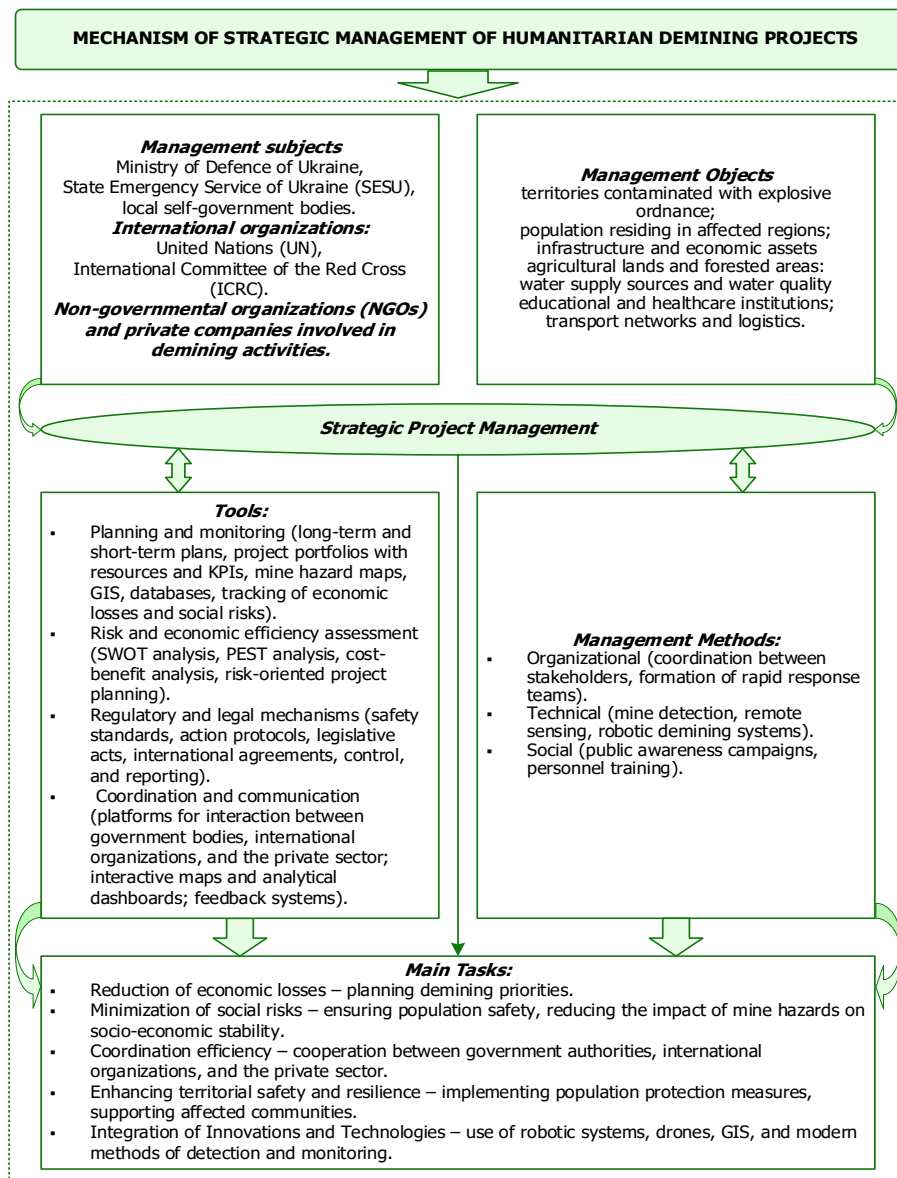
MECHANISM OF STRATEGIC MANAGEMENT OF HUMANITARIAN DEMINING PROJECTS

**Management subjects**
Ministry of Defence of Ukraine,
State Emergency Service of Ukraine (SESU),
local self-government bodies.
**International organizations:**
United Nations (UN),
International Committee of the Red Cross (ICRC).
**Non-governmental organizations (NGOs) and private companies involved in demining activities.**

**Management Objects**
territories contaminated with explosive ordnance;
population residing in affected regions;
infrastructure and economic assets
agricultural lands and forested areas:
water supply sources and water quality
educational and healthcare institutions;
transport networks and logistics.

**Strategic Project Management**

**Tools:**
- Planning and monitoring (long-term and short-term plans, project portfolios with resources and KPIs, mine hazard maps, GIS, databases, tracking of economic losses and social risks).
- Risk and economic efficiency assessment (SWOT analysis, PEST analysis, cost-benefit analysis, risk-oriented project planning).
- Regulatory and legal mechanisms (safety standards, action protocols, legislative acts, international agreements, control, and reporting).
- Coordination and communication (platforms for interaction between government bodies, international organizations, and the private sector; interactive maps and analytical dashboards; feedback systems).

**Management Methods:**
- Organizational (coordination between stakeholders, formation of rapid response teams).
- Technical (mine detection, remote sensing, robotic demining systems).
- Social (public awareness campaigns, personnel training).

**Main Tasks:**
- Reduction of economic losses – planning demining priorities.
- Minimization of social risks – ensuring population safety, reducing the impact of mine hazards on socio-economic stability.
- Coordination efficiency – cooperation between government authorities, international organizations, and the private sector.
- Enhancing territorial safety and resilience – implementing population protection measures, supporting affected communities.
- Integration of Innovations and Technologies – use of robotic systems, drones, GIS, and modern methods of detection and monitoring.